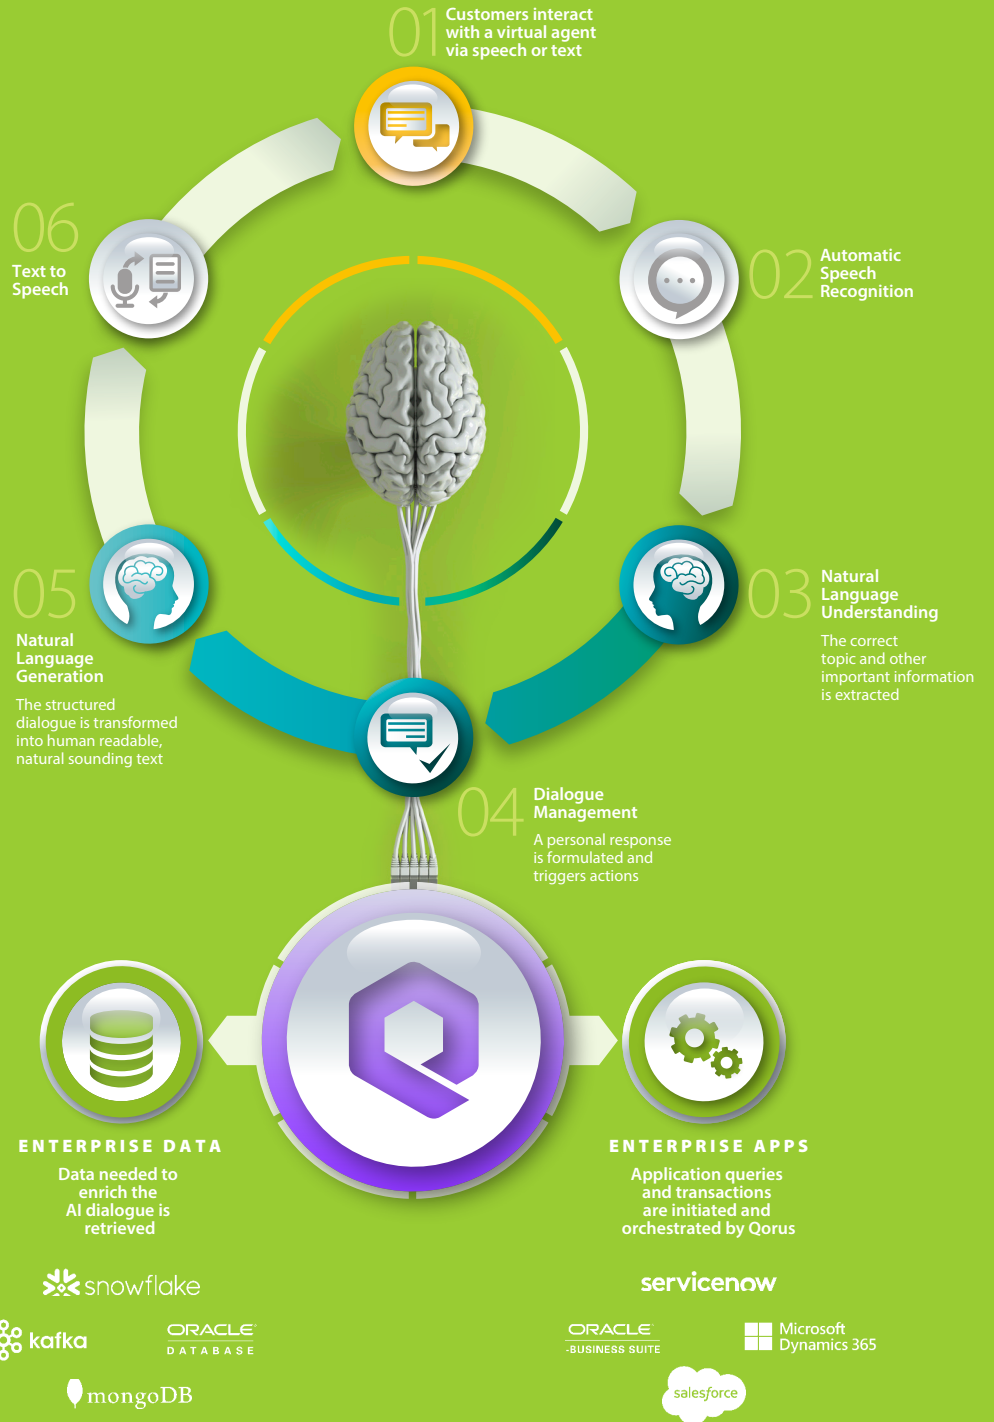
01 Customers interact with a virtual agent via speech or text

02 Automatic Speech Recognition

03 Natural Language Understanding

The correct topic and other important information is extracted

04 Dialogue Management

A personal response is formulated and triggers actions

05 Natural Language Generation

The structured dialogue is transformed into human readable, natural sounding text

06 Text to Speech

ENTERPRISE DATA

Data needed to enrich the AI dialogue is retrieved

ENTERPRISE APPS

Application queries and transactions are initiated and orchestrated by Qorus

snowflake

kafka

ORACLE DATABASE

mongoDB

servicenow

ORACLE BUSINESS SUITE

Microsoft Dynamics 365

salesforce